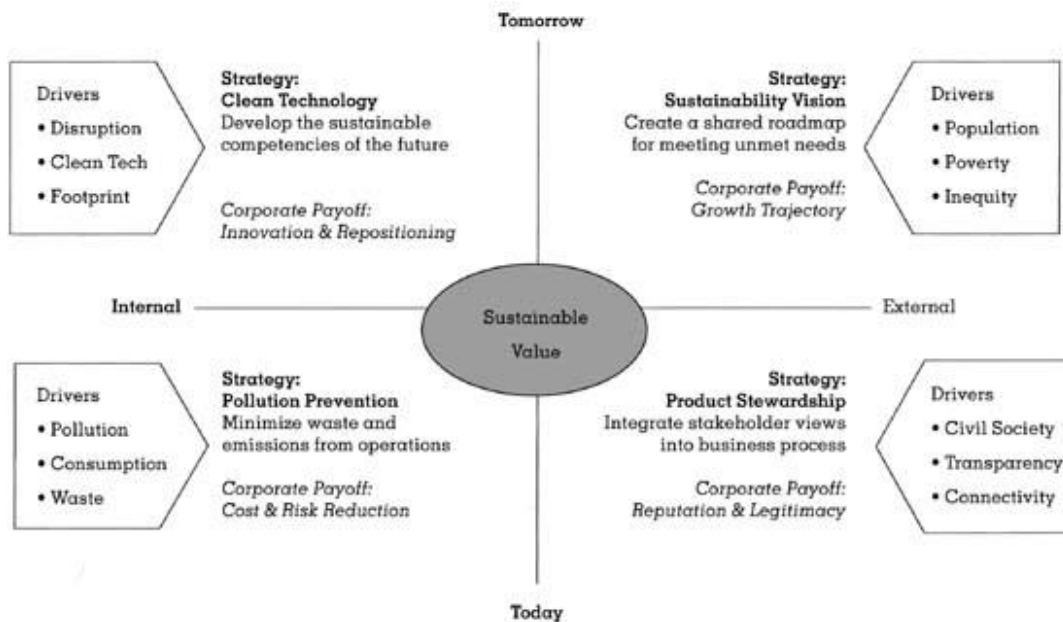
Tomorrow

Drivers
• Disruption
• Clean Tech
• Footprint

Strategy:
Clean Technology
Develop the sustainable competencies of the future

Corporate Payoff:
Innovation & Repositioning

Strategy:
Sustainability Vision
Create a shared roadmap for meeting unmet needs

Corporate Payoff:
Growth Trajectory

Drivers
• Population
• Poverty
• Inequity

Internal

Sustainable Value

External

Drivers
• Pollution
• Consumption
• Waste

Strategy:
Pollution Prevention
Minimize waste and emissions from operations

Corporate Payoff:
Cost & Risk Reduction

Strategy:
Product Stewardship
Integrate stakeholder views into business process

Corporate Payoff:
Reputation & Legitimacy

Drivers
• Civil Society
• Transparency
• Connectivity

Today